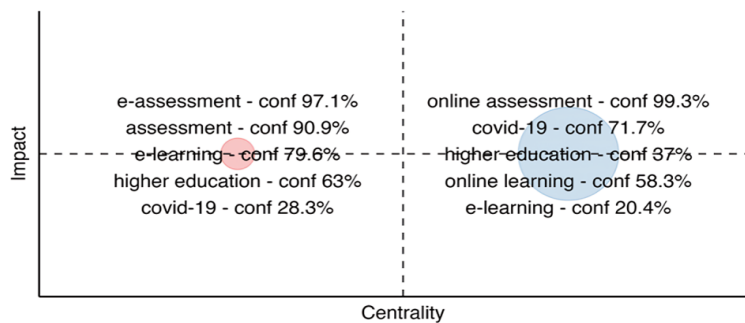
Impact

e-assessment - conf 97.1%
assessment - conf 90.9%
e-learning - conf 79.6%
higher education - conf 63%
covid-19 - conf 28.3%

online assessment - conf 99.3%
covid-19 - conf 71.7%
higher education - conf 37%
online learning - conf 58.3%
e-learning - conf 20.4%

Centrality